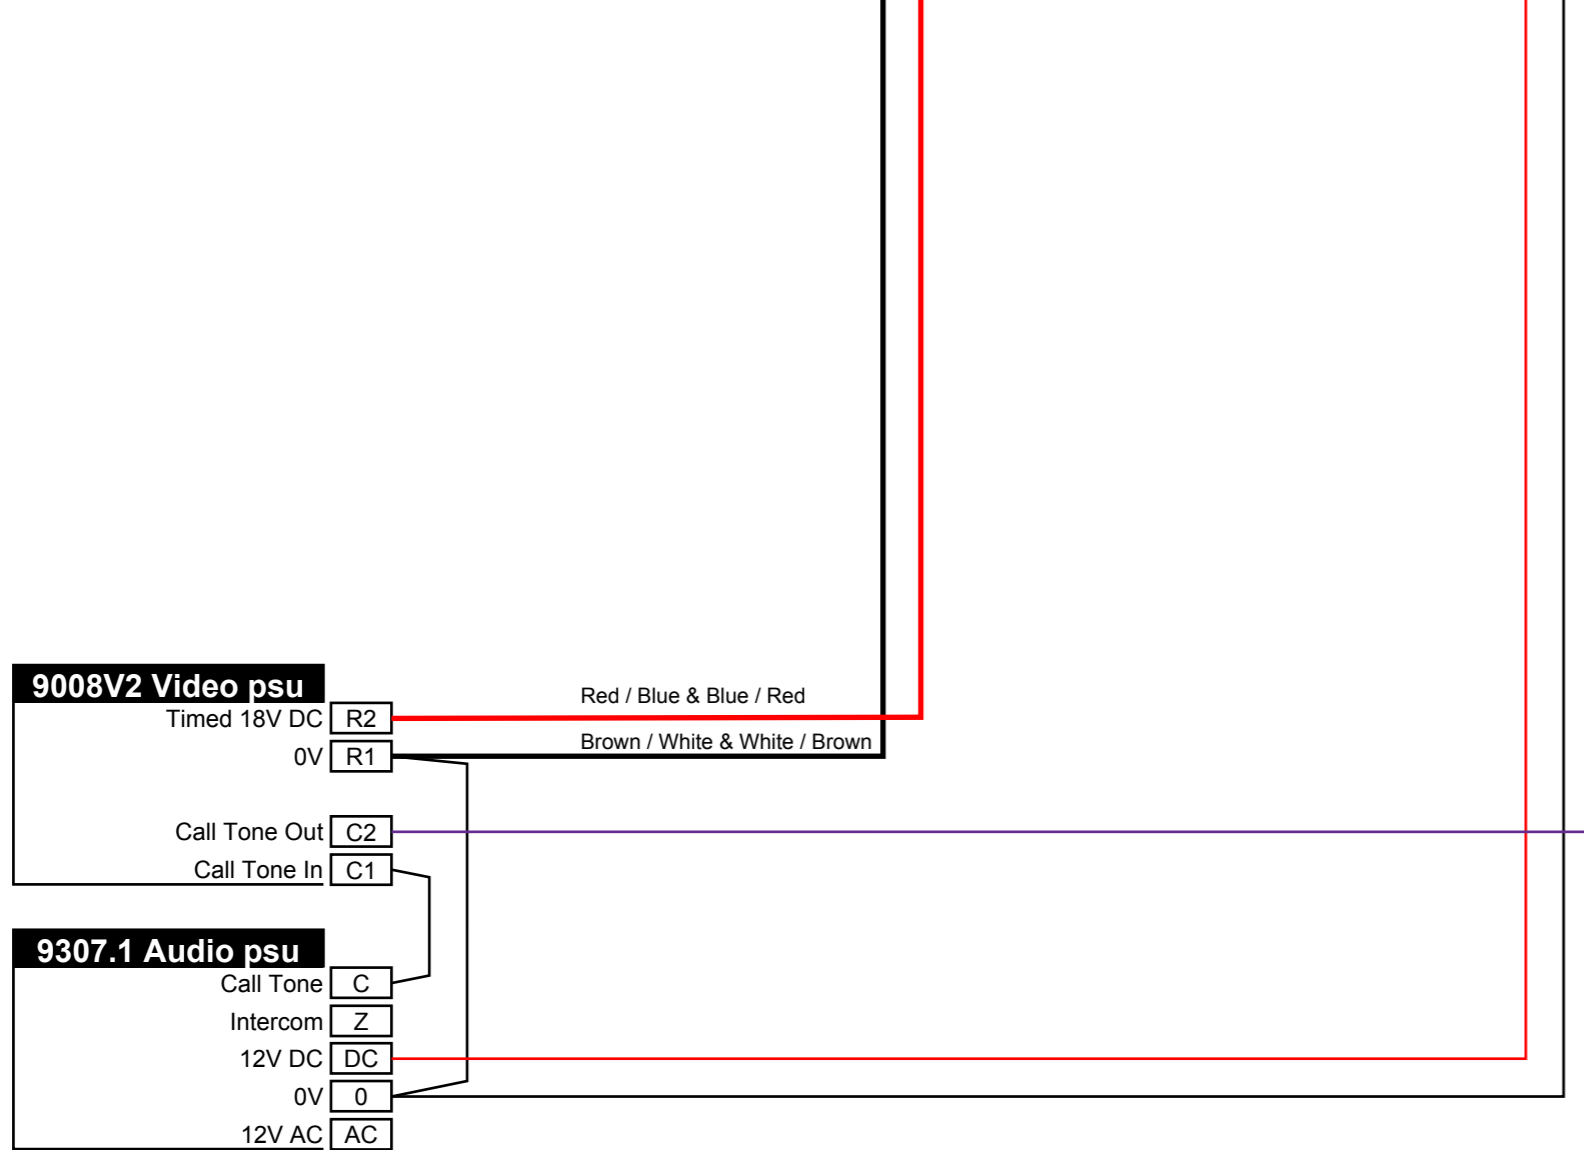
9008V2 Video psu

Timed 18V DC R2

0V R1

Call Tone Out C2

Call Tone In C1

Red / Blue & Blue / Red

Brown / White & White / Brown

9307.1 Audio psu

Call Tone C

Intercom Z

12V DC DC

0V 0

12V AC AC